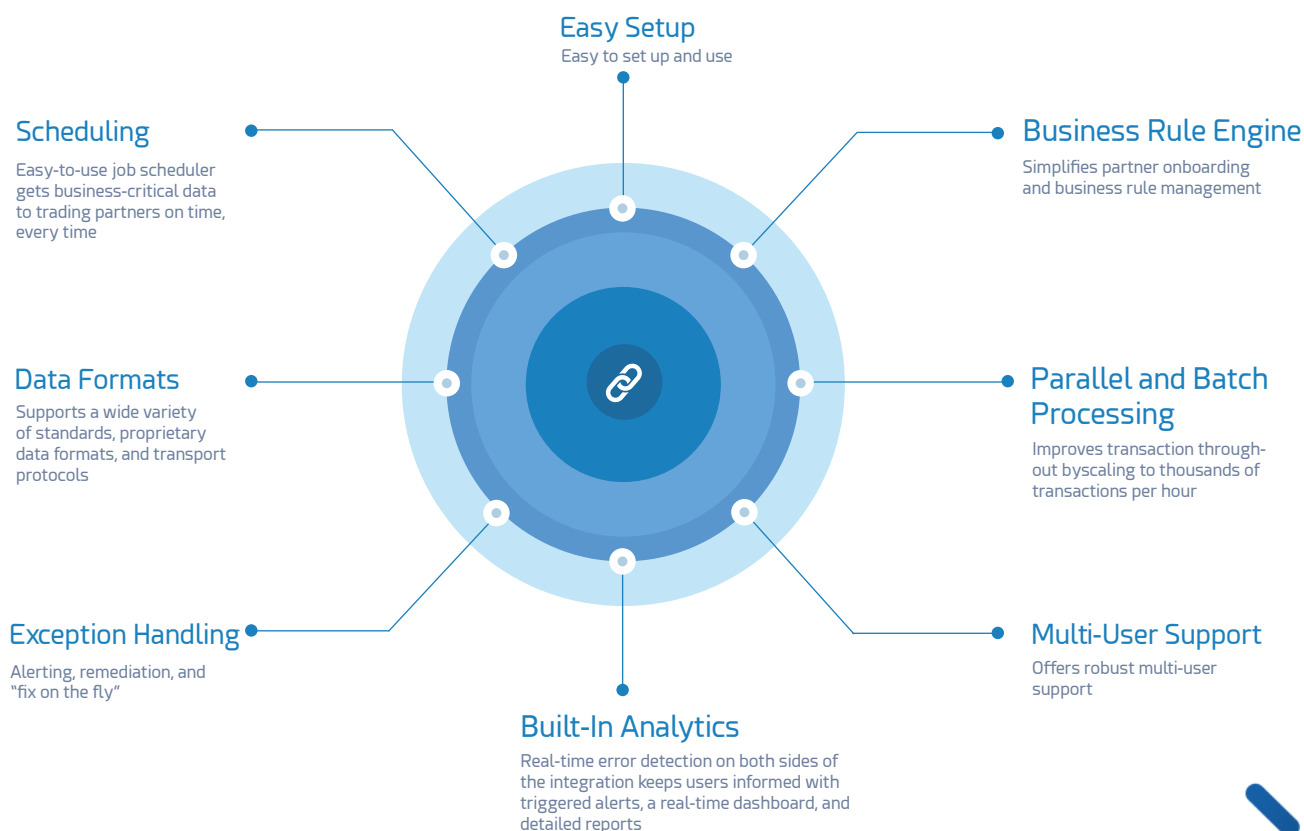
Easy Setup
Easy to set up and use

Scheduling
Easy-to-use job scheduler gets business-critical data to trading partners on time, every time

Business Rule Engine
Simplifies partner onboarding and business rule management

Data Formats
Supports a wide variety of standards, proprietary data formats, and transport protocols

Parallel and Batch Processing
Improves transaction throughout byscaling to thousands of transactions per hour

Exception Handling
Alerting, remediation, and "fix on the fly"

Multi-User Support
Offers robust multi-user support

Built-In Analytics
Real-time error detection on both sides of the integration keeps users informed with triggered alerts, a real-time dashboard, and detailed reports